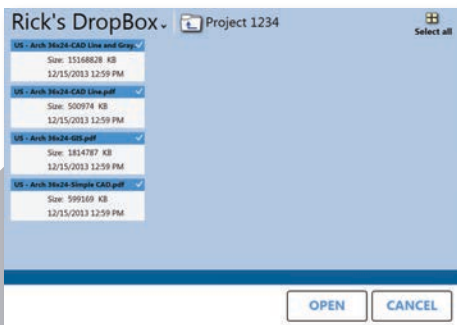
Rick's DropBox⌄ Project 1234

Select all

US - Arch 36x24-CAD Line and Gray...
Size: 15168828 KB
12/15/2013 12:59 PM

US - Arch 36x24-CAD Line.pdf
Size: 500974 KB
12/15/2013 12:59 PM

US - Arch 36x24-GIS.pdf
Size: 1814787 KB
12/15/2013 12:59 PM

US - Arch 36x24-Simple CAD.pdf
Size: 599169 KB
12/15/2013 12:59 PM

OPEN CANCEL